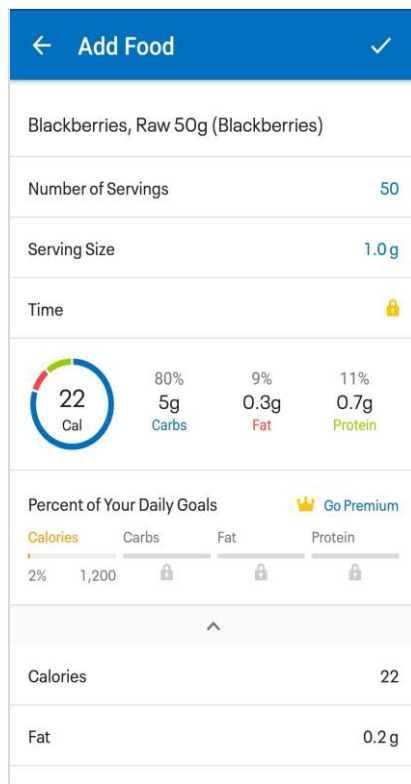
← Add Food ✓

Blackberries, Raw 50g (Blackberries)

Number of Servings 50

Serving Size 1.0 g

Time

22 Cal

80% 5g Carbs

9% 0.3g Fat

11% 0.7g Protein

Percent of Your Daily Goals

Go Premium

Calories Carbs Fat Protein

2% 1,200

Calories 22

Fat 0.2 g